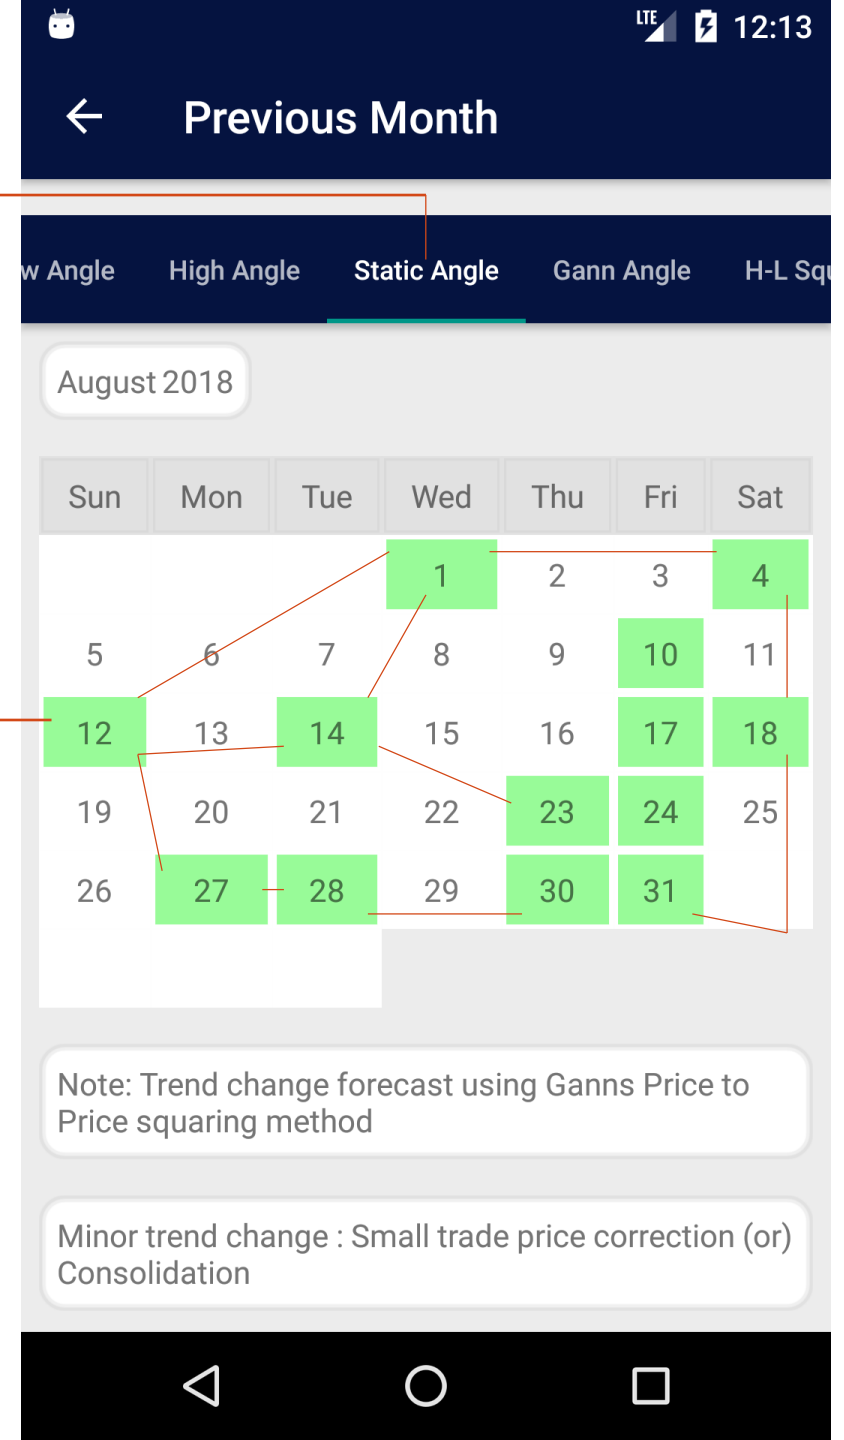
LTE 12:13

Previous Month

w Angle High Angle Static Angle Gann Angle H-L Squ

August 2018

| Sun | Mon | Tue | Wed | Thu | Fri | Sat |
|---|---|---|---|---|---|---|
| | | | 1 | 2 | 3 | 4 |
| 5 | 6 | 7 | 8 | 9 | 10 | 11 |
| 12 | 13 | 14 | 15 | 16 | 17 | 18 |
| 19 | 20 | 21 | 22 | 23 | 24 | 25 |
| 26 | 27 | 28 | 29 | 30 | 31 | |

Note: Trend change forecast using Ganns Price to Price squaring method

Minor trend change : Small trade price correction (or) Consolidation